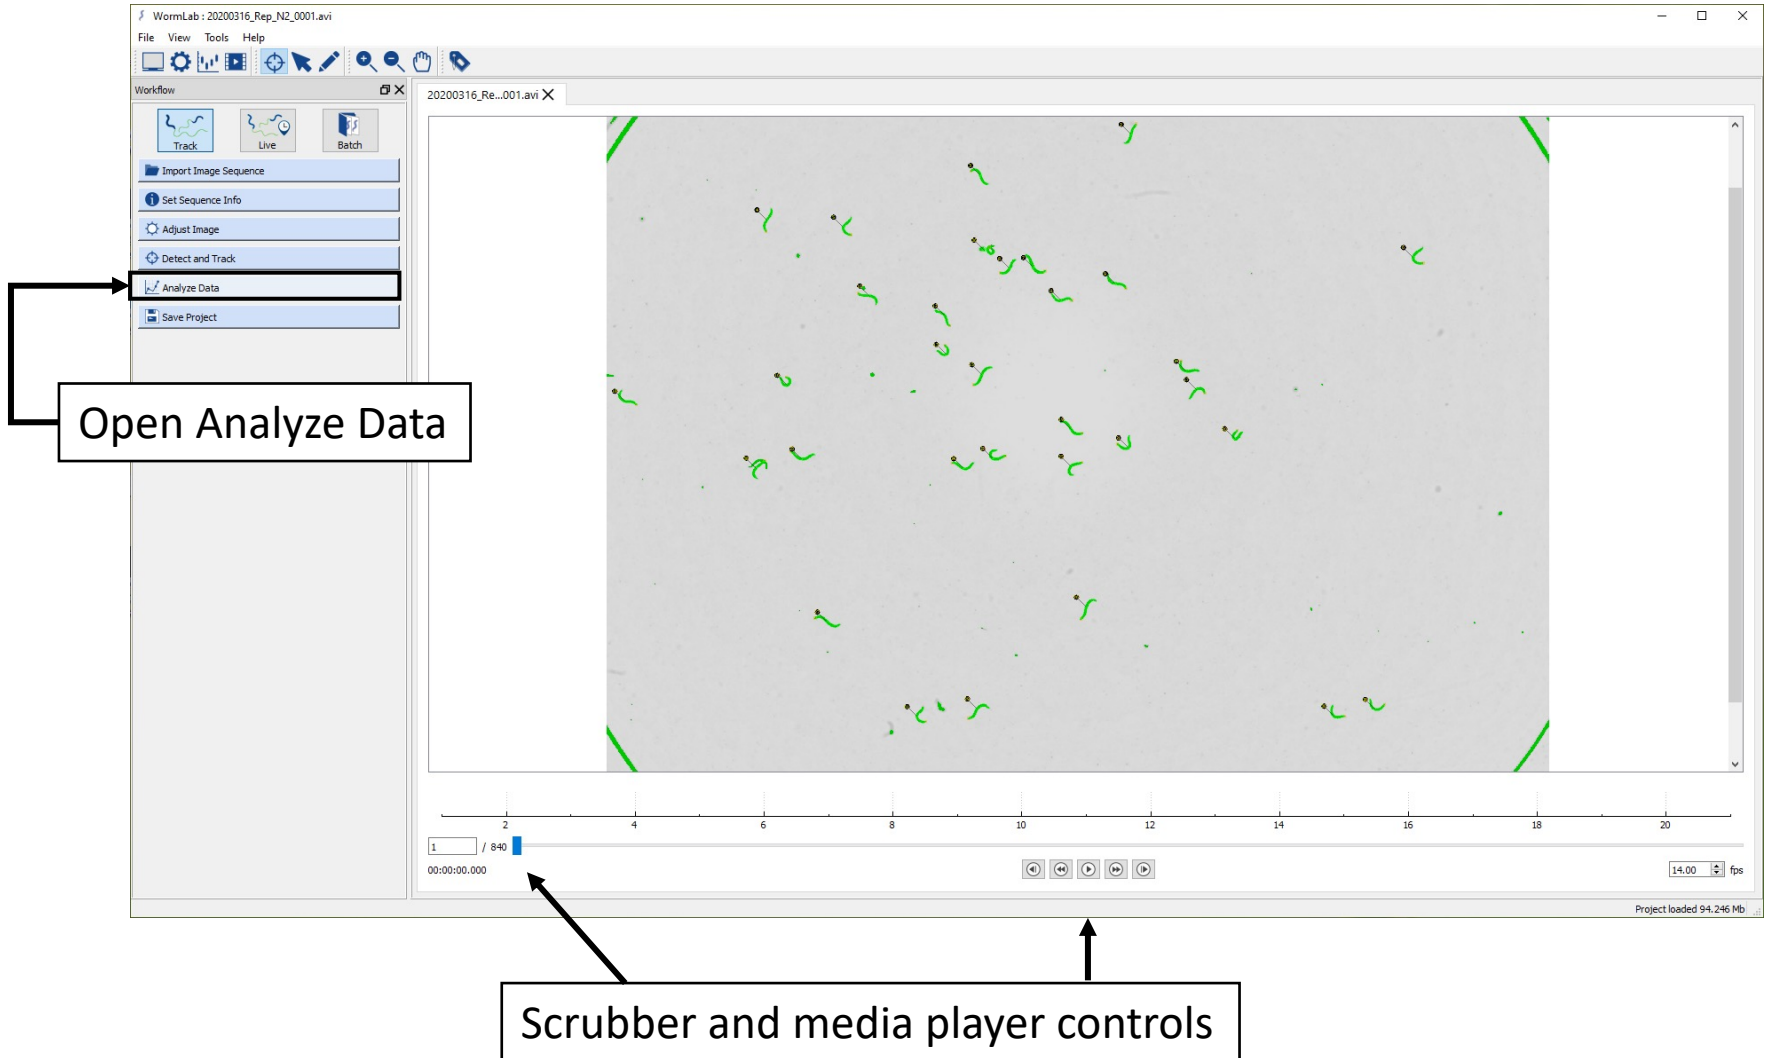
WormLab : 20200316_Rep_N2_0001.avi

File View Tools Help

Workflow

Track Live Batch

Import Image Sequence

Set Sequence Info

Adjust Image

Detect and Track

Analyze Data

Save Project

Open Analyze Data

20200316_Re...001.avi

2 4 6 8 10 12 14 16 18 20

1 / 840

00:00:00.000

14.00 fps

Project loaded 94.246 Mb

Scrubber and media player controls